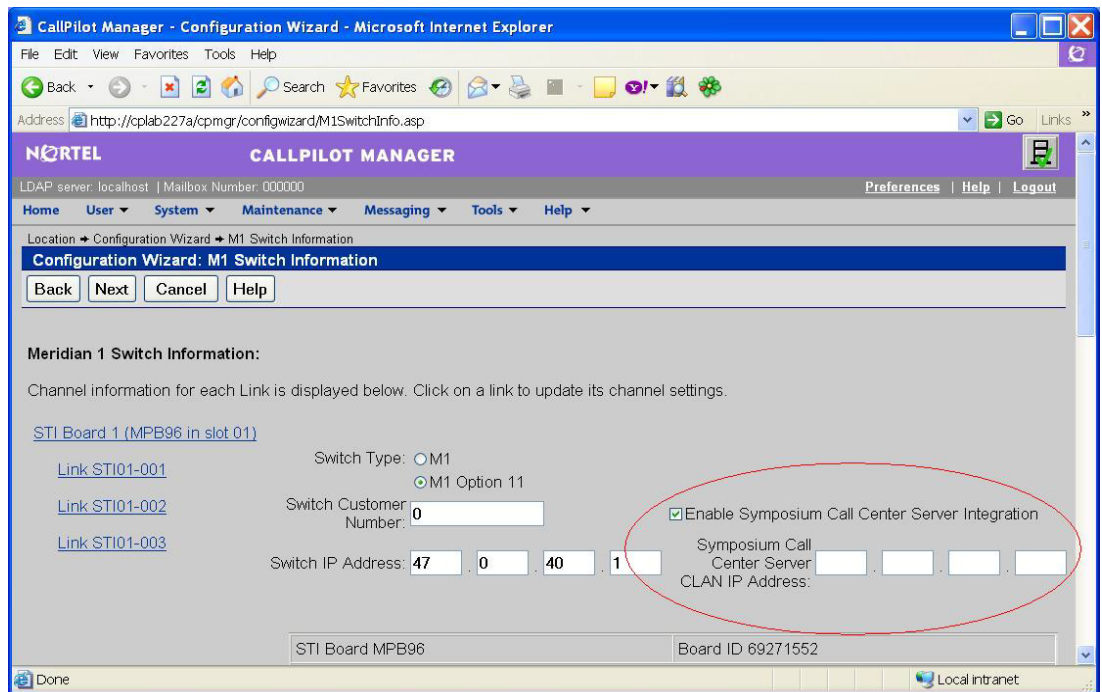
CallPilot Manager - Configuration Wizard - Microsoft Internet Explorer

File Edit View Favorites Tools Help

Back Search Favorites

Address http://cplab227a/cpmgr/configwizard/M1SwitchInfo.asp Go Links

NORTEL CALLPILOT MANAGER

LDAP server: localhost | Mailbox Number: 000000 Preferences | Help | Logout

Home User ▾ System ▾ Maintenance ▾ Messaging ▾ Tools ▾ Help ▾

Location → Configuration Wizard → M1 Switch Information

Configuration Wizard: M1 Switch Information

Back Next Cancel Help

Meridian 1 Switch Information:

Channel information for each Link is displayed below. Click on a link to update its channel settings.

STI Board 1 (MPB96 in slot 01)

Link STI01-001

Link STI01-002

Link STI01-003

Switch Type: M1
M1 Option 11

Switch Customer Number: 0

Switch IP Address: 47 . 0 . 40 . 1

Enable Symposium Call Center Server Integration

Symposium Call Center Server CLAN IP Address: . . .

| STI Board MPB96 | Board ID 69271552 |
|---|---|

Done Local intranet